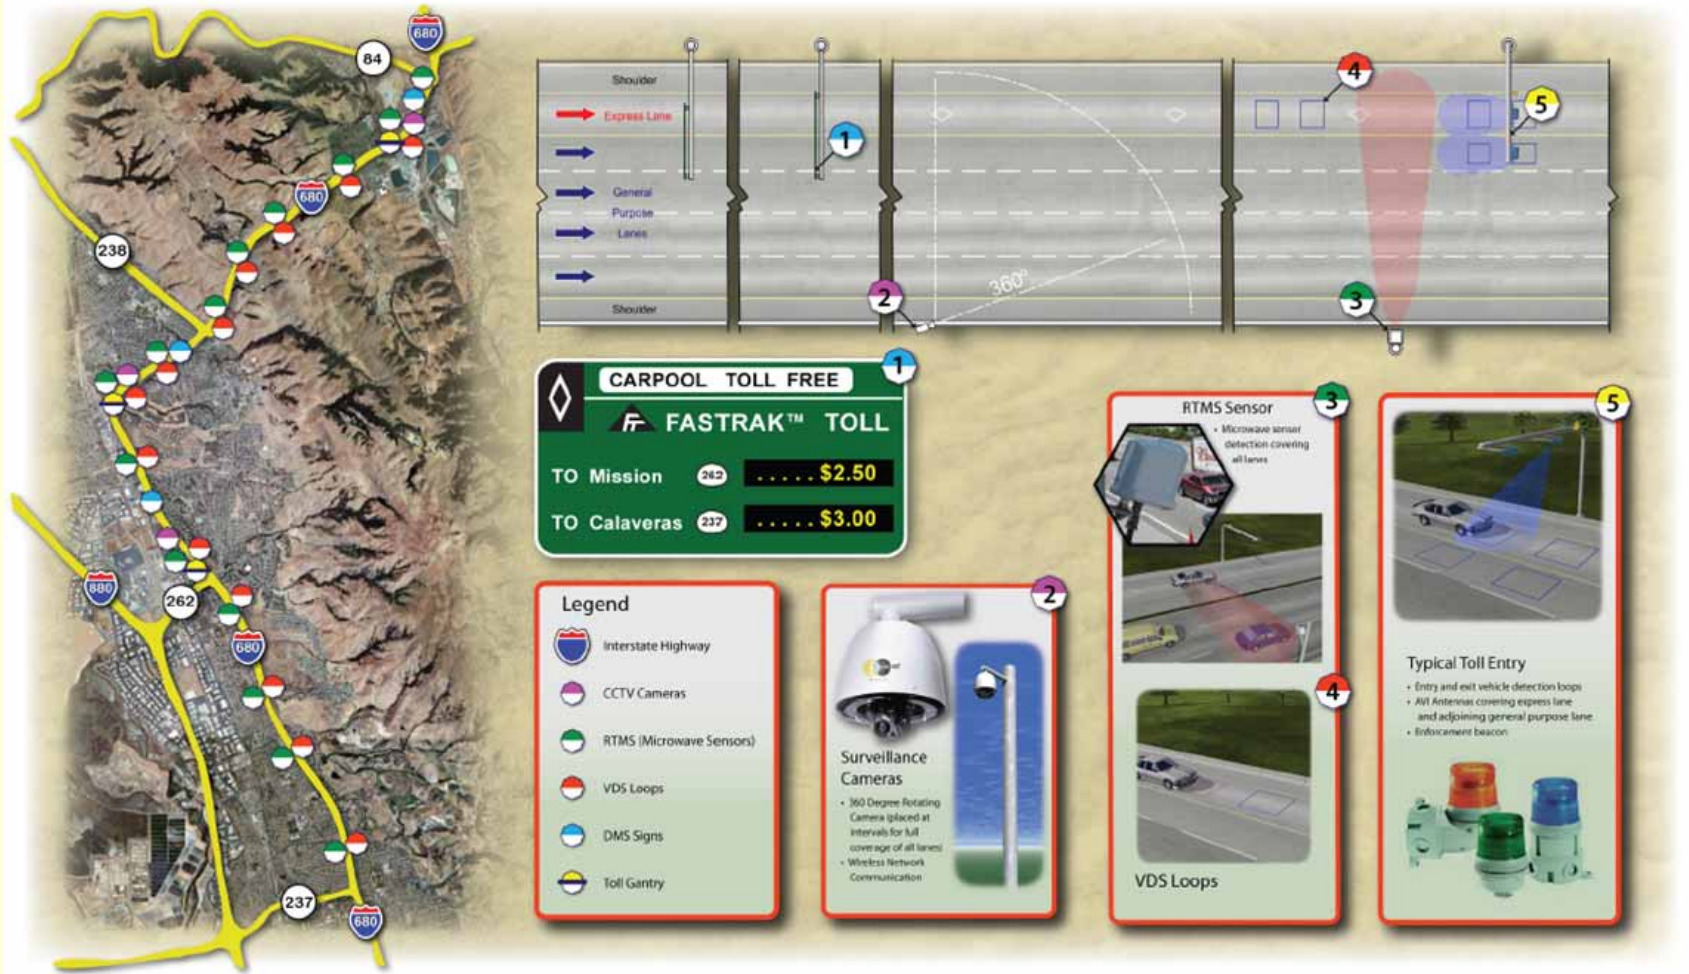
680
84
680
238
880
262
680
237
680

Shoulder
Express Lane
General Purpose Lanes
Shoulder
1
2
360°
3
4
5

1
CARPOOL TOLL FREE
FASTRAK™ TOLL
TO Mission 262 .....$2.50
TO Calaveras 237 .....$3.00

Legend
Interstate Highway
CCTV Cameras
RTMS (Microwave Sensors)
VDS Loops
DMS Signs
Toll Gantry

2
Surveillance Cameras
• 360 Degree Rotating Camera (placed at intervals for full coverage of all lanes)
• Wireless Network Communication

3
RTMS Sensor
• Microwave sensor detection covering all lanes

4
VDS Loops

5
Typical Toll Entry
• Entry and exit vehicle detection loops
• AVI Antennas covering express lane and adjoining general purpose lane
• Enforcement beacon